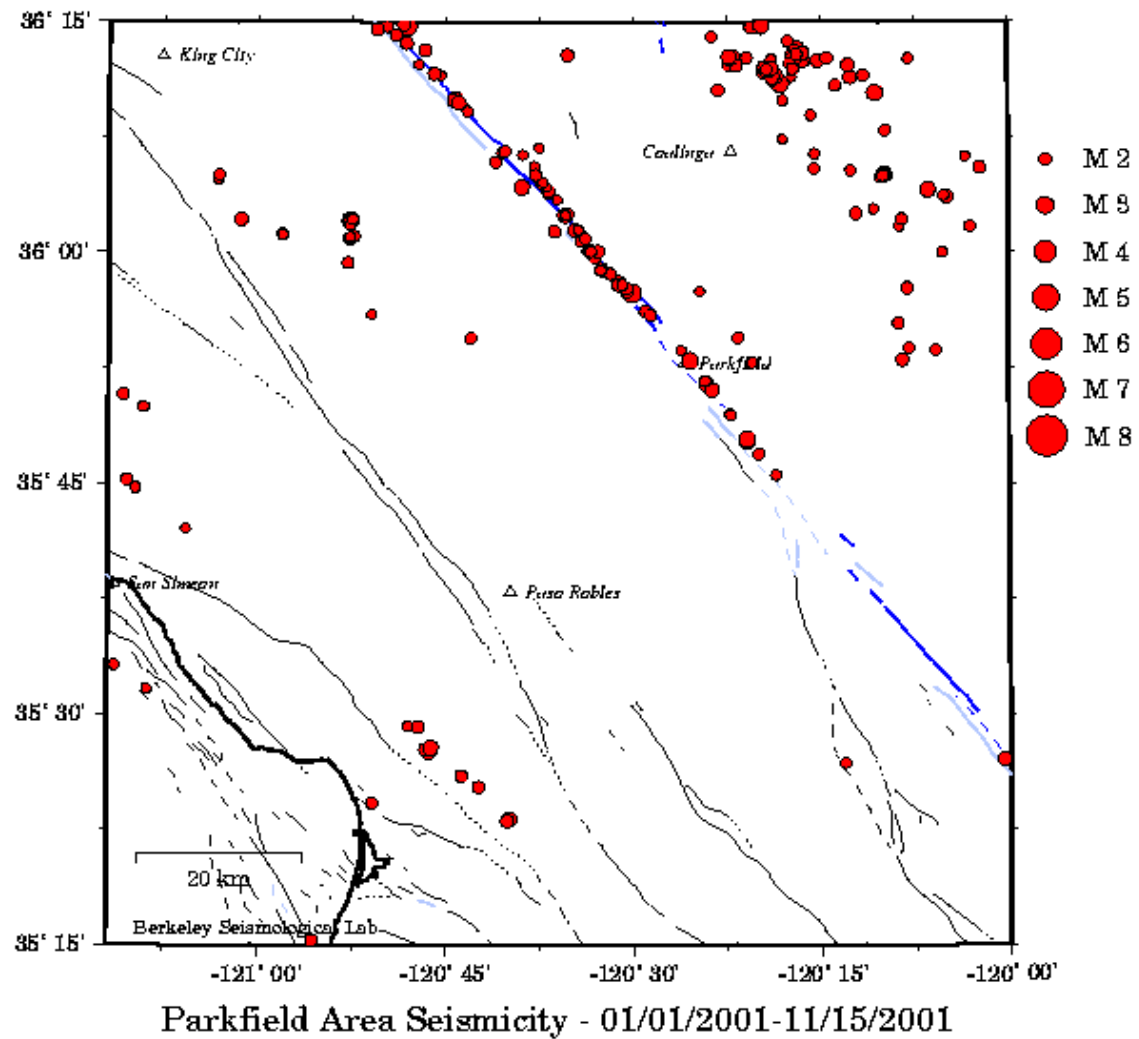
36° 15'
King City
Coalinga
M 2
M 3
M 4
M 5
M 6
M 7
M 8
36° 00'
Parkfield
35° 45'
San Simeon
Paso Robles
35° 30'
20 km
Berkeley Seismological Lab
35° 15'
-121° 00'
-120° 45'
-120° 30'
-120° 15'
-120° 00'
Parkfield Area Seismicity - 01/01/2001-11/15/2001